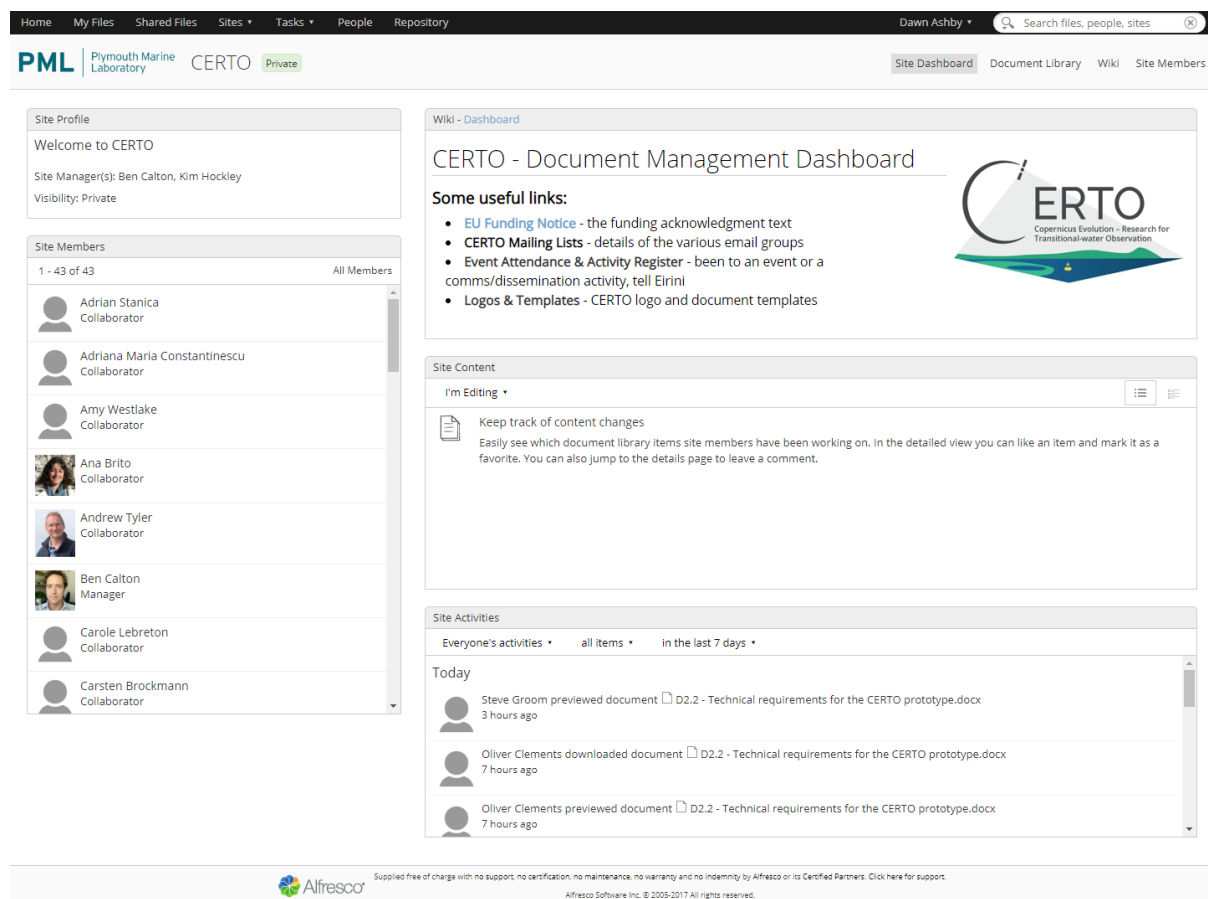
Home My Files Shared Files Sites ▾ Tasks ▾ People Repository

Dawn Ashby ▾ Search files, people, sites

PML Plymouth Marine Laboratory CERTO Private

Site Dashboard Document Library Wiki Site Members

Site Profile

Welcome to CERTO

Site Manager(s): Ben Calton, Kim Hockley

Visibility: Private

Site Members

1 - 43 of 43 All Members

Adrian Stanica
Collaborator

Adriana Maria Constantinescu
Collaborator

Amy Westlake
Collaborator

Ana Brito
Collaborator

Andrew Tyler
Collaborator

Ben Calton
Manager

Carole Lebreton
Collaborator

Carsten Brockmann
Collaborator

Wiki - Dashboard

CERTO - Document Management Dashboard

Some useful links:

- EU Funding Notice - the funding acknowledgment text
- CERTO Mailing Lists - details of the various email groups
- Event Attendance & Activity Register - been to an event or a comms/dissemination activity, tell Eirini
- Logos & Templates - CERTO logo and document templates

CERTO
Copernicus Evolution – Research for Transitional-water Observation

Site Content

I'm Editing ▾

Keep track of content changes

Easily see which document library items site members have been working on. In the detailed view you can like an item and mark it as a favorite. You can also jump to the details page to leave a comment.

Site Activities

Everyone's activities ▾ all items ▾ in the last 7 days ▾

Today

Steve Groom previewed document D2.2 - Technical requirements for the CERTO prototype.docx
3 hours ago

Oliver Clements downloaded document D2.2 - Technical requirements for the CERTO prototype.docx
7 hours ago

Oliver Clements previewed document D2.2 - Technical requirements for the CERTO prototype.docx
7 hours ago

Alfresco

Supplied free of charge with no support, no certification, no maintenance, no warranty and no indemnity by Alfresco or its Certified Partners. Click here for support.

Alfresco Software Inc. © 2005-2017 All rights reserved.